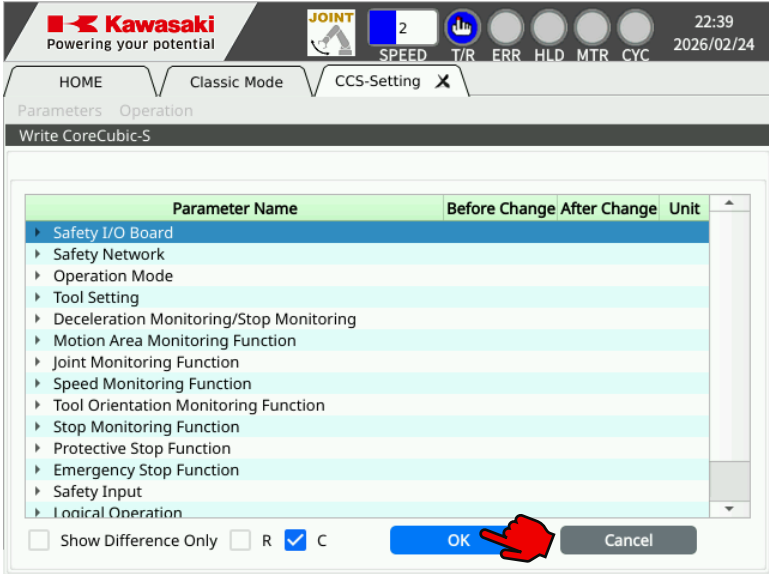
Kawasaki
Powering your potential

JOINT

2
SPEED

T/R ERR HLD MTR CYC

22:39
2026/02/24

HOME
Classic Mode
CCS-Setting

Parameters Operation

Write CoreCubic-S

| Parameter Name | Before Change | After Change | Unit |
|---|---|---|---|
| Safety I/O Board | | | |
| Safety Network | | | |
| Operation Mode | | | |
| Tool Setting | | | |
| Deceleration Monitoring/Stop Monitoring | | | |
| Motion Area Monitoring Function | | | |
| Joint Monitoring Function | | | |
| Speed Monitoring Function | | | |
| Tool Orientation Monitoring Function | | | |
| Stop Monitoring Function | | | |
| Protective Stop Function | | | |
| Emergency Stop Function | | | |
| Safety Input | | | |
| Logical Operation | | | |

Show Difference Only R C

OK

Cancel